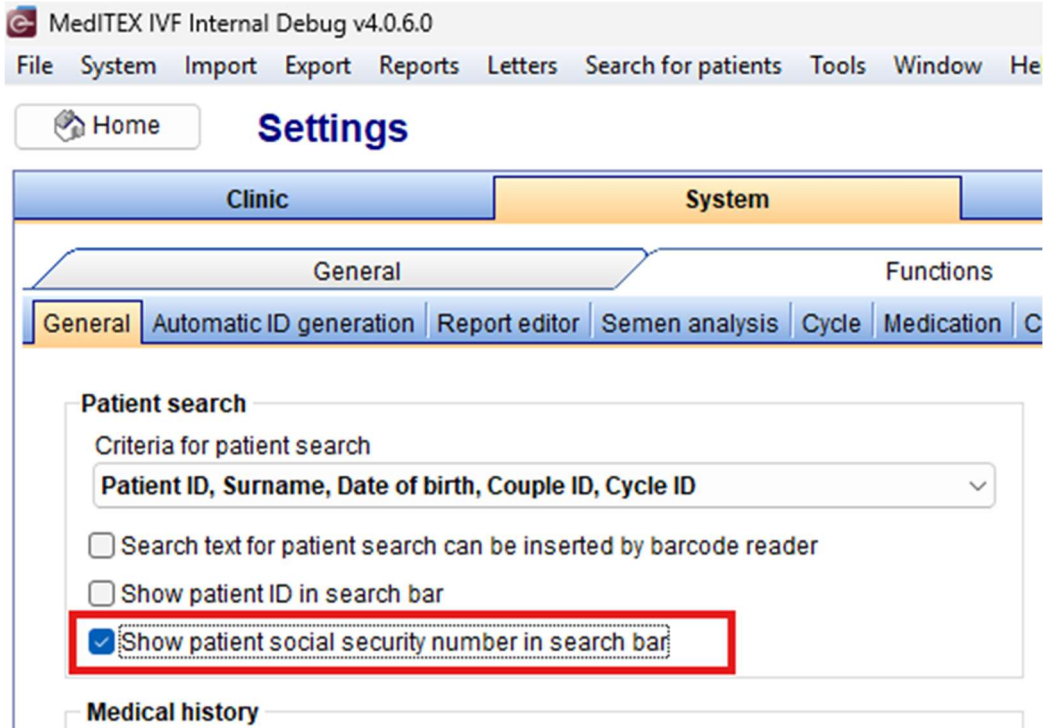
MedITEX IVF Internal Debug v4.0.6.0
File System Import Export Reports Letters Search for patients Tools Window He

Home Settings

Clinic System

General Functions

General Automatic ID generation Report editor Semen analysis Cycle Medication C

Patient search
Criteria for patient search
Patient ID, Surname, Date of birth, Couple ID, Cycle ID

Search text for patient search can be inserted by barcode reader
Show patient ID in search bar
Show patient social security number in search bar

Medical history